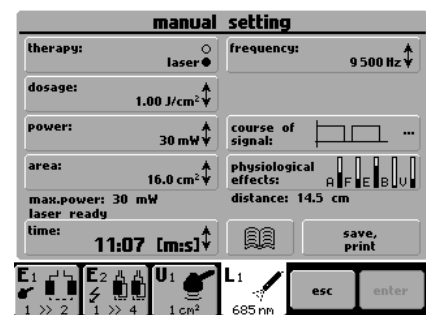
manual setting

therapy:
laser

frequency:
9 500 Hz

dosage:
1.00 J/cm²

power:
30 mW

course of signal:
...

area:
16.0 cm²

physiological effects:
A F E B V

max.power: 30 mW
laser ready

distance: 14.5 cm

time:
11:07 [m:s]

save, print

E1
1 >> 2

E2
1 >> 4

U1
1 cm²

L1
685 nm

esc

enter